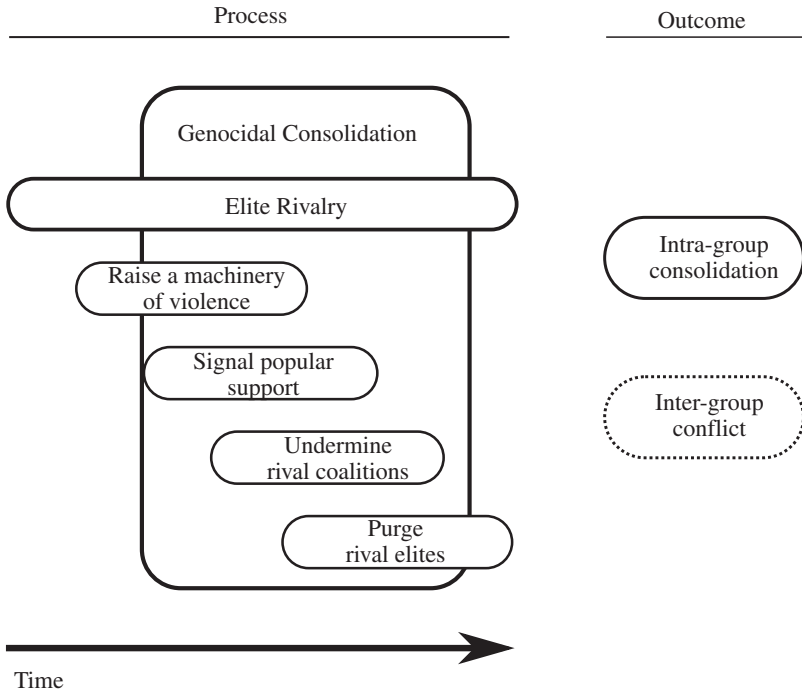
Process

Outcome

Genocidal Consolidation

Elite Rivalry

Raise a machinery of violence

Signal popular support

Undermine rival coalitions

Purge rival elites

Intra-group consolidation

Inter-group conflict

Time